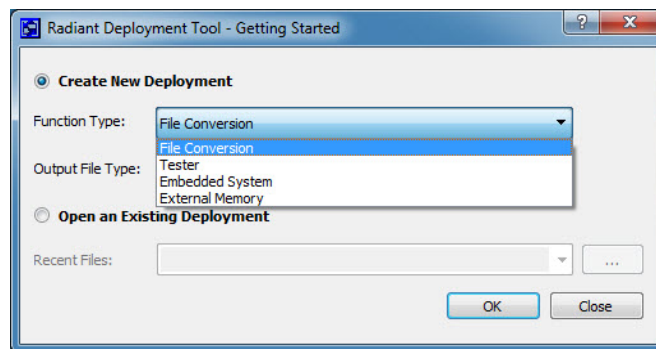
Radiant Deployment Tool - Getting Started

?

x

Create New Deployment

Function Type: File Conversion

File Conversion
Tester
Embedded System
External Memory

Output File Type:

Open an Existing Deployment

Recent Files:

...

OK

Close